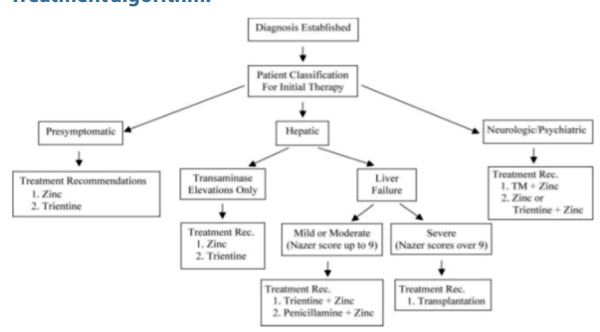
Treatment algorithm

Diagnosis Established

Patient Classification For Initial Therapy

Presymptomatic

Hepatic

Neurologic/Psychiatric

Treatment Recommendations
1. Zinc
2. Trientine

Transaminase Elevations Only

Liver Failure

Treatment Rec.
1. TM + Zinc
2. Zinc or Trientine + Zinc

Treatment Rec.
1. Zinc
2. Trientine

Mild or Moderate (Nazer score up to 9)

Severe (Nazer scores over 9)

Treatment Rec.
1. Trientine + Zinc
2. Penicillamine + Zinc

Treatment Rec.
1. Transplantation